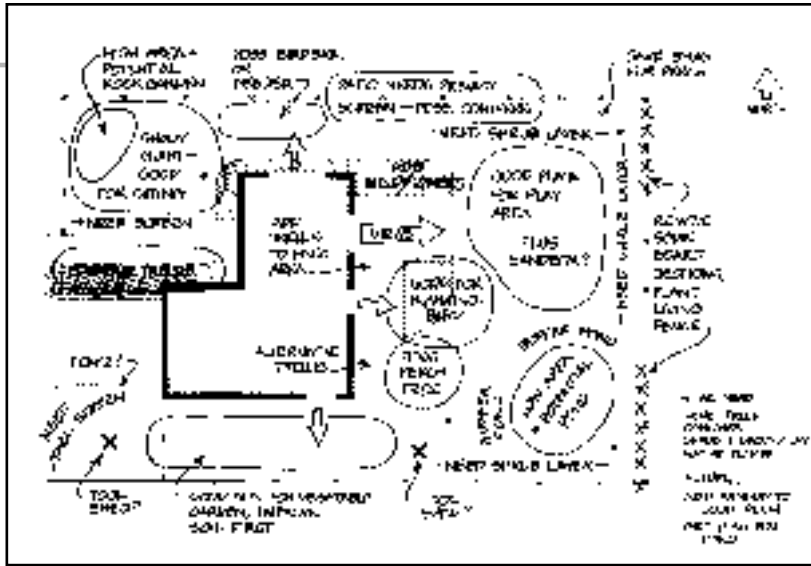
HIGH AREA – POTENTIAL ROCK GARDEN

SHADY SPOT – GOOD FOR SITTING

NEED SCREEN

ROSE GARDEN ON TRELLIS

PATIO NEEDS PRIVACY SCREEN – ROSE CONTAINERS

NEED SHRUB LAYER

NEW WINDOW

GOOD PLACE FOR PLAY AREA

PLUS SANDBOX?

VIEW

ADD TRELLIS TO HIDE AREA

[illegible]

SUNNY SPOT FOR PLANTING BEDS

ALTERNATIVE TRELLIS

FRONT PORCH PRIVACY

SUNNY SPOT

NEW SHRUB PRIVACY

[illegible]

NEED TALL LAYER

SAVE SPACE FOR FENCE

REMOVE SOME BOARDS, ADDITIONAL PLANT LIVING FENCE

TOWER?

NEED TALL SCREEN

TOOL SHED

GOOD SPOT FOR VEGETABLE GARDEN, IMPROVE SOIL FIRST

NEED SHRUB LAYER

SOIL SAMPLE

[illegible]

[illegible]

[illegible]